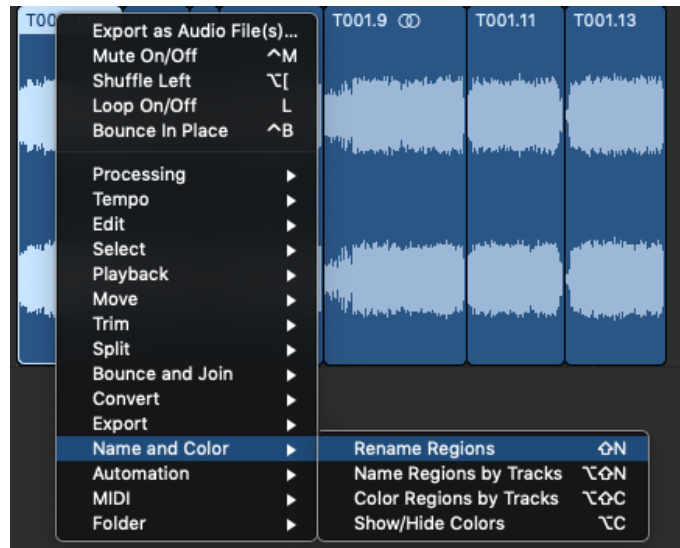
T00

T001.9

T001.11

T001.13

Export as Audio File(s)...
Mute On/Off ^M
Shuffle Left ⌥[
Loop On/Off L
Bounce In Place ^B

Processing ▸
Tempo ▸
Edit ▸
Select ▸
Playback ▸
Move ▸
Trim ▸
Split ▸
Bounce and Join ▸
Convert ▸
Export ▸
Name and Color ▸
Automation ▸
MIDI ▸
Folder ▸

Rename Regions ⇧N
Name Regions by Tracks ⌥⇧N
Color Regions by Tracks ⌥⇧C
Show/Hide Colors ⌥C